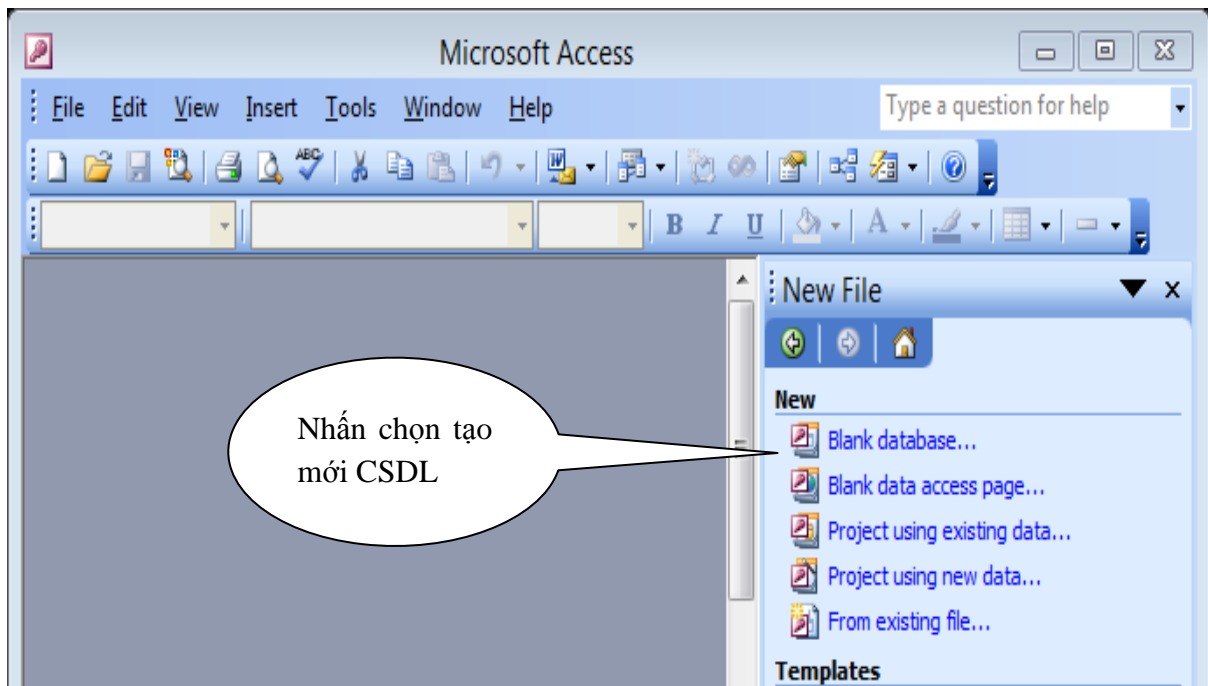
Microsoft Access

File Edit View Insert Tools Window Help

Type a question for help

B I U A

New File

New

Blank database...

Blank data access page...

Project using existing data...

Project using new data...

From existing file...

Templates

Nhấn chọn tạo mới CSDL